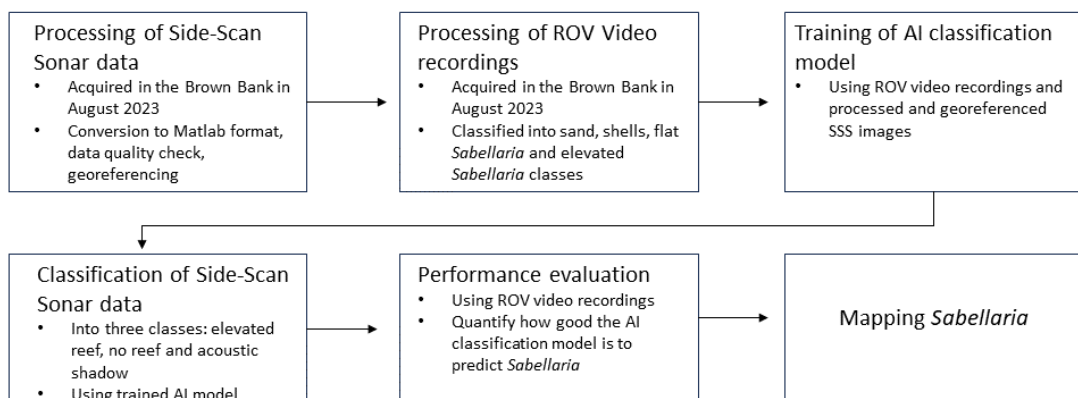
Processing of Side-Scan Sonar data
- Acquired in the Brown Bank in August 2023
- Conversion to Matlab format, data quality check, georeferencing

Processing of ROV Video recordings
- Acquired in the Brown Bank in August 2023
- Classified into sand, shells, flat *Sabellaria* and elevated *Sabellaria* classes

Training of AI classification model
- Using ROV video recordings and processed and georeferenced SSS images

Classification of Side-Scan Sonar data
- Into three classes: elevated reef, no reef and acoustic shadow
- Using trained AI model

Performance evaluation
- Using ROV video recordings
- Quantify how good the AI classification model is to predict *Sabellaria*

Mapping *Sabellaria*